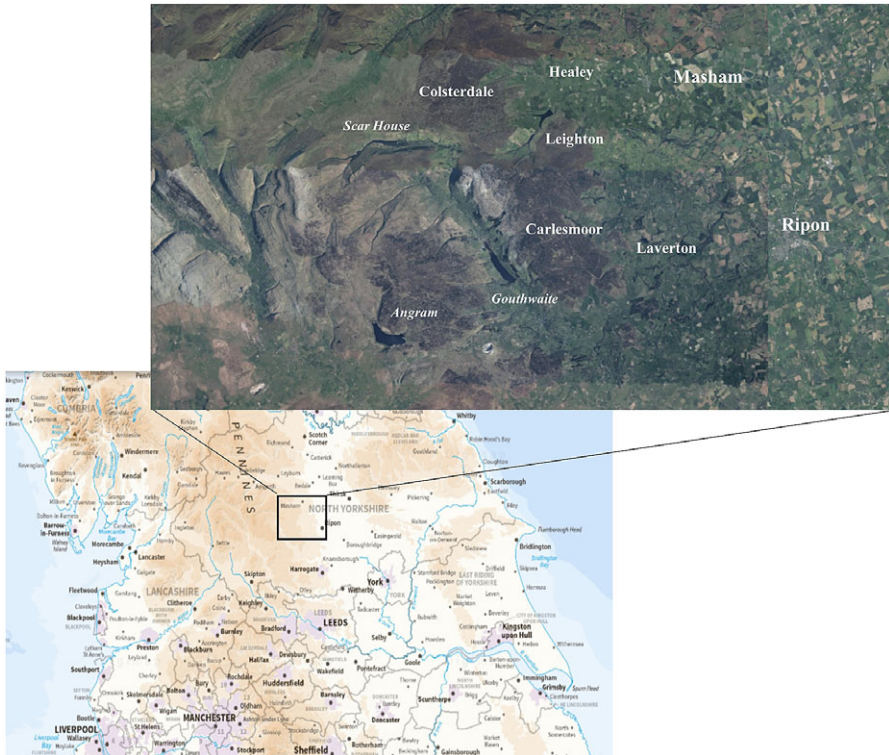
Healey
Masham
Colsterdale
Scar House
Leighton
Ripon
Carlesmoor
Laverton
Gouthwaite
Angram

CUMBRIA
Keswick
Windermere
Kendal
Barrow-in-Furness
Morecambe
Lancaster
Heysham
Fleetwood
Blackpool
LANCASHIRE
Clitheroe
Preston
Blackburn
Burnley
Southport
Bolton
Wigan
Oldham
Rochdale
Bury
LIVERPOOL
Wallasey
Bootle
St Helens
Warrington
MANCHESTER
Stockport
PENNINES
Richmond
Scotch Corner
Catterick
Northallerton
Leyburn
Bedale
Leeming Bar
Thirsk
Masham
NORTH YORKSHIRE
Ripon
Settle
Skipton
Harrogate
Knaresborough
Keighley
Bradford
LEEDS
Halifax
Huddersfield
Dewsbury
Wakefield
Barnsley
Sheffield
Rotherham
Doncaster
Pontefract
Selby
Goole
Scunthorpe
York
Wetherby
Tadcaster
Malton
Pickering
Whitby
Scarborough
Filey
Flamborough Head
Bridlington
Driffield
EAST RIDING OF YORKSHIRE
Beverley
Kingston upon Hull
Grimsby
Immingham
Gainsborough
Easingwold
Boroughbridge